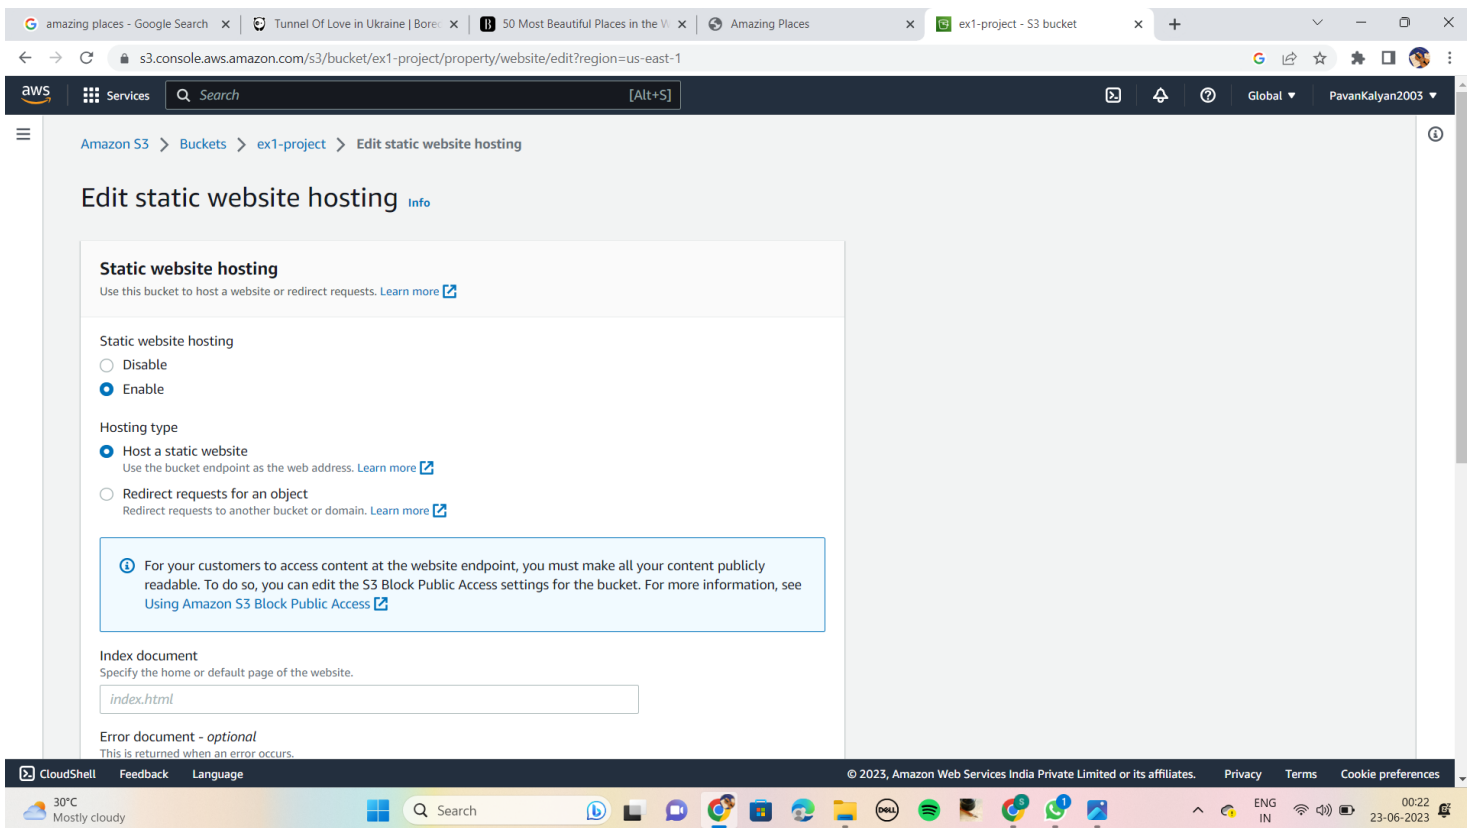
amazing places - Google Search ×
Tunnel Of Love in Ukraine | Bore ×
50 Most Beautiful Places in the W ×
Amazing Places ×
ex1-project - S3 bucket ×
+

s3.console.aws.amazon.com/s3/bucket/ex1-project/property/website/edit?region=us-east-1

aws
Services
Search
[Alt+S]
Global ▼
PavanKalyan2003 ▼

Amazon S3 > Buckets > ex1-project > Edit static website hosting

Edit static website hosting Info

Static website hosting
Use this bucket to host a website or redirect requests. Learn more

Static website hosting
Disable
Enable

Hosting type
Host a static website
Use the bucket endpoint as the web address. Learn more
Redirect requests for an object
Redirect requests to another bucket or domain. Learn more

For your customers to access content at the website endpoint, you must make all your content publicly readable. To do so, you can edit the S3 Block Public Access settings for the bucket. For more information, see Using Amazon S3 Block Public Access

Index document
Specify the home or default page of the website.
index.html

Error document - optional
This is returned when an error occurs.

CloudShell Feedback Language
© 2023, Amazon Web Services India Private Limited or its affiliates. Privacy Terms Cookie preferences

30°C
Mostly cloudy
Search
ENG
IN
00:22
23-06-2023